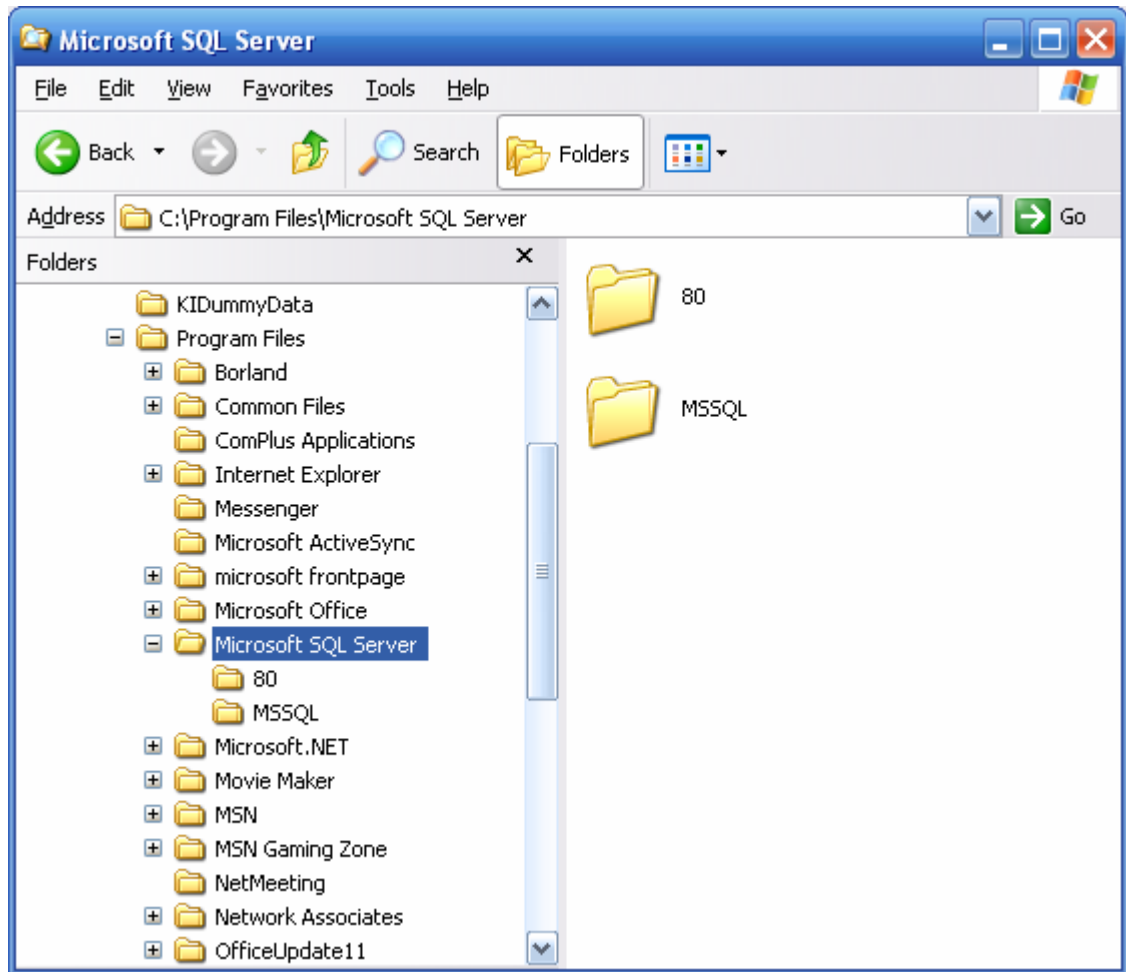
Microsoft SQL Server

File Edit View Favorites Tools Help

Back Search Folders

Address C:\Program Files\Microsoft SQL Server Go

Folders ×

KIDummyData
Program Files
Borland
Common Files
ComPlus Applications
Internet Explorer
Messenger
Microsoft ActiveSync
microsoft frontpage
Microsoft Office
Microsoft SQL Server
80
MSSQL
Microsoft.NET
Movie Maker
MSN
MSN Gaming Zone
NetMeeting
Network Associates
OfficeUpdate11

80

MSSQL